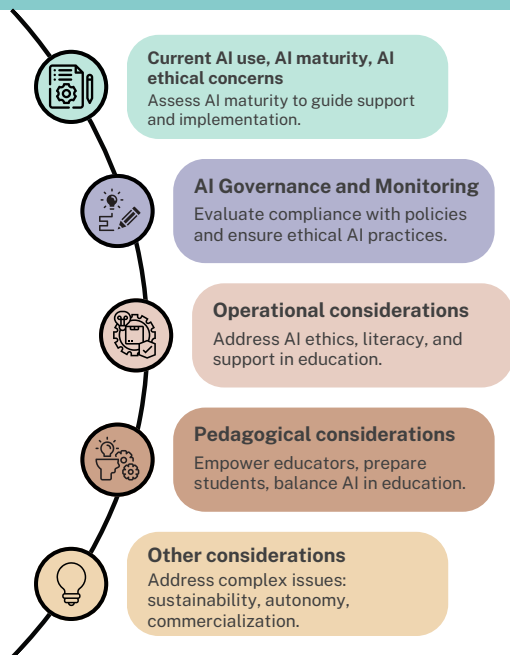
Current AI use, AI maturity, AI ethical concerns
Assess AI maturity to guide support and implementation.

AI Governance and Monitoring
Evaluate compliance with policies and ensure ethical AI practices.

Operational considerations
Address AI ethics, literacy, and support in education.

Pedagogical considerations
Empower educators, prepare students, balance AI in education.

Other considerations
Address complex issues: sustainability, autonomy, commercialization.